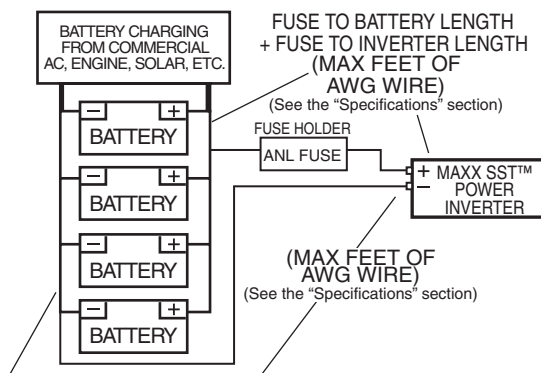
BATTERY CHARGING FROM COMMERCIAL AC, ENGINE, SOLAR, ETC.

FUSE TO BATTERY LENGTH + FUSE TO INVERTER LENGTH (MAX FEET OF AWG WIRE) (See the "Specifications" section)

− +
BATTERY

FUSE HOLDER
ANL FUSE

+ MAXX SST™ − POWER INVERTER

− +
BATTERY

− +
BATTERY

(MAX FEET OF AWG WIRE) (See the "Specifications" section)

− +
BATTERY